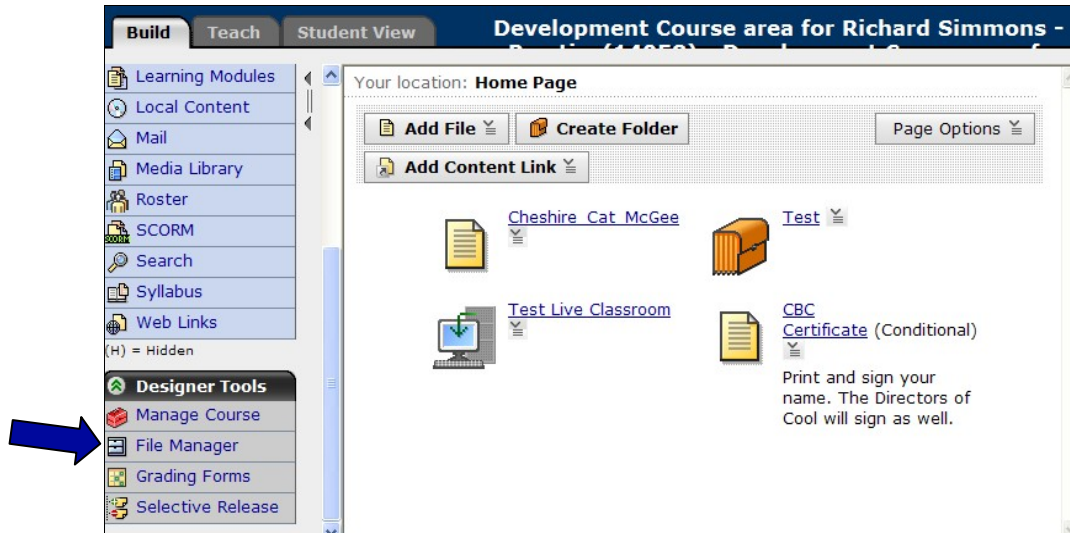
Build Teach Student View

Development Course area for Richard Simmons - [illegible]

Learning Modules
Local Content
Mail
Media Library
Roster
SCORM
Search
Syllabus
Web Links
(H) = Hidden

Designer Tools
Manage Course
File Manager
Grading Forms
Selective Release

Your location: Home Page

Add File
Create Folder
Page Options
Add Content Link

Cheshire Cat McGee

Test

Test Live Classroom

CBC Certificate (Conditional)

Print and sign your name. The Directors of Cool will sign as well.